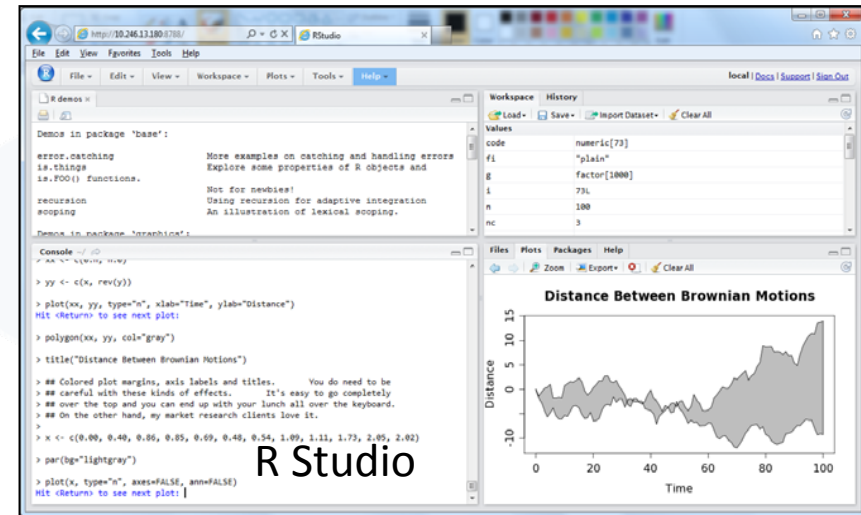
http://10.246.13.180:8788/
RStudio
File Edit View Favorites Tools Help
File Edit View Workspace Plots Tools Help
local | Docs | Support | Sign Out

R demos ×

Demos in package 'base':

error.catching More examples on catching and handling errors
is.things Explore some properties of R objects and is.FOO() functions. Not for newbies!
recursion Using recursion for adaptive integration
scoping An illustration of lexical scoping.

Demos in package 'graphics':

Workspace History
Load Save Import Dataset Clear All
Values

| | |
|---|---|
| code | numeric[73] |
| fi | "plain" |
| g | factor[1000] |
| i | 73L |
| n | 100 |
| nc | 3 |

Console ~/

> yy <- c(x, rev(y))

> plot(xx, yy, type="n", xlab="Time", ylab="Distance")
Hit <Return> to see next plot:

> polygon(xx, yy, col="gray")

> title("Distance Between Brownian Motions")

> ## Colored plot margins, axis labels and titles. You do need to be
> ## careful with these kinds of effects. It's easy to go completely
> ## over the top and you can end up with your lunch all over the keyboard.
> ## On the other hand, my market research clients love it.
>
> x <- c(0.00, 0.40, 0.86, 0.85, 0.69, 0.48, 0.54, 1.09, 1.11, 1.73, 2.05, 2.02)

> par(bg="lightgray")

> plot(x, type="n", axes=FALSE, ann=FALSE)
Hit <Return> to see next plot:

Files Plots Packages Help
Zoom Export Clear All

Distance Between Brownian Motions
Distance
15
10
5
0
-10
0 20 40 60 80 100
Time

R Studio